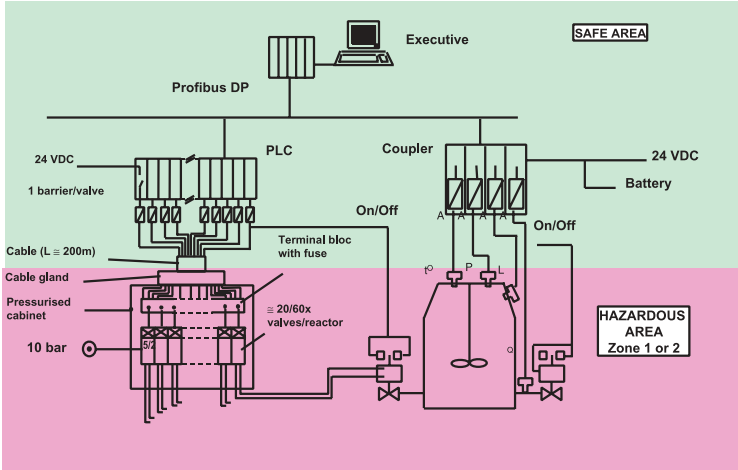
SAFE AREA

Executive

Profibus DP

PLC

Coupler

24 VDC

24 VDC

1 barrier/valve

Battery

On/Off

A A A A

On/Off

Cable (L ≅ 200m)

Terminal bloc with fuse

Cable gland

t° P L

Pressurised cabinet

≅ 20/60x valves/reactor

HAZARDOUS AREA Zone 1 or 2

10 bar

5/2